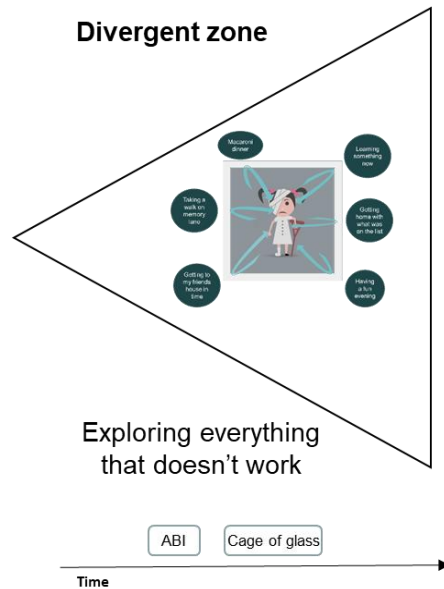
Divergent zone

Macaroni dinner

Learning something new

Taking a walk on memory lane

Getting home with what was on the list

Getting to my friends house in time

Having a fun evening

Exploring everything that doesn't work

ABI

Cage of glass

Time